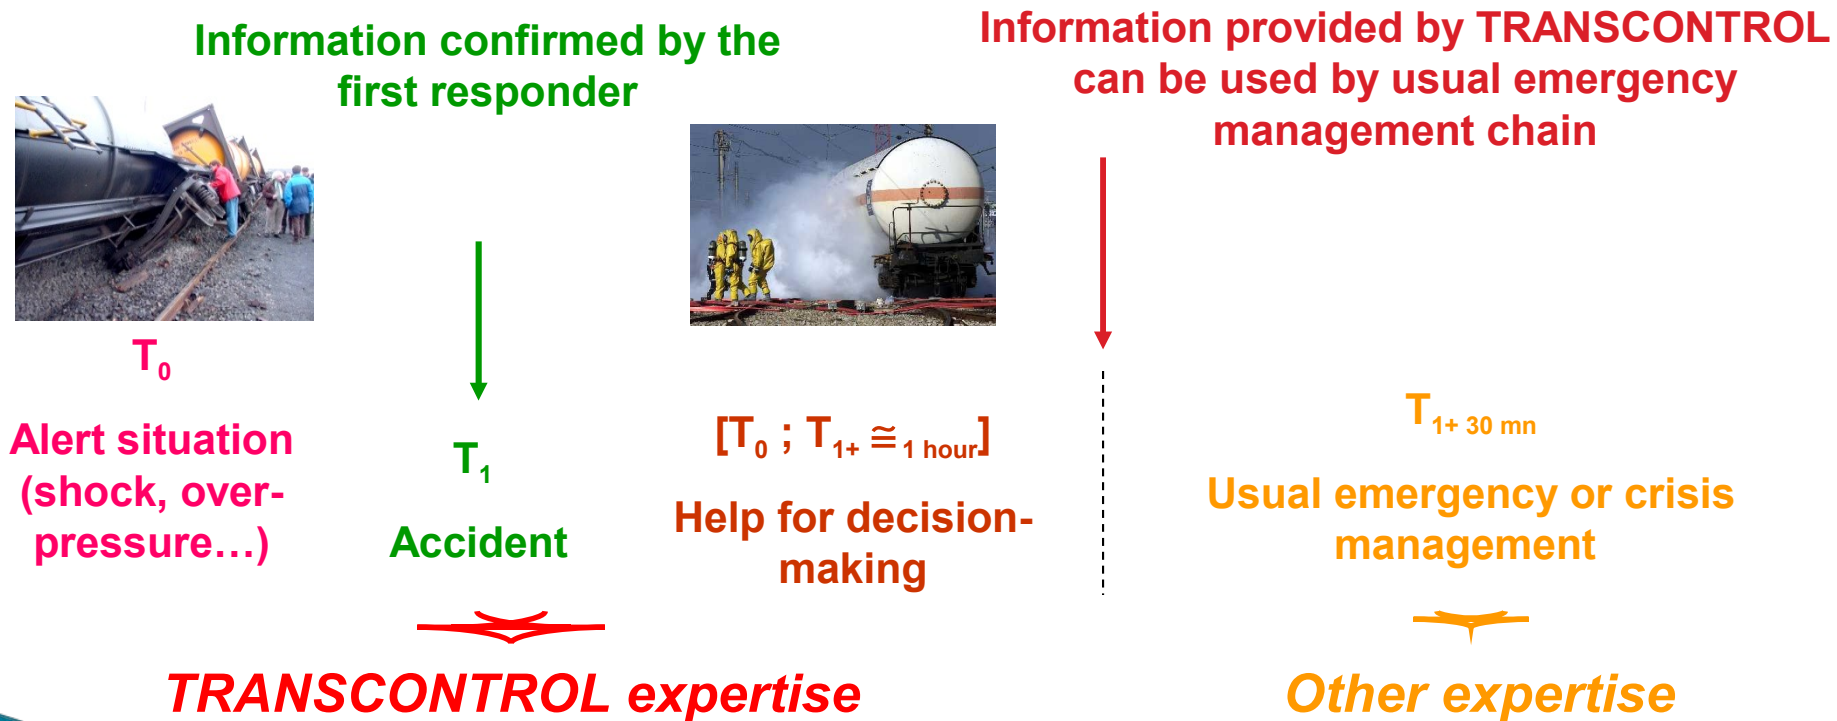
Information confirmed by the first responder

Information provided by TRANSCONTROL can be used by usual emergency management chain

$T_0$

Alert situation (shock, over-pressure…)

$T_1$

Accident

$[T_0 ; T_{1+} \cong_{1 \text{ hour}}]$

Help for decision-making

$T_{1+ 30 \text{ mn}}$

Usual emergency or crisis management

TRANSCONTROL expertise

Other expertise